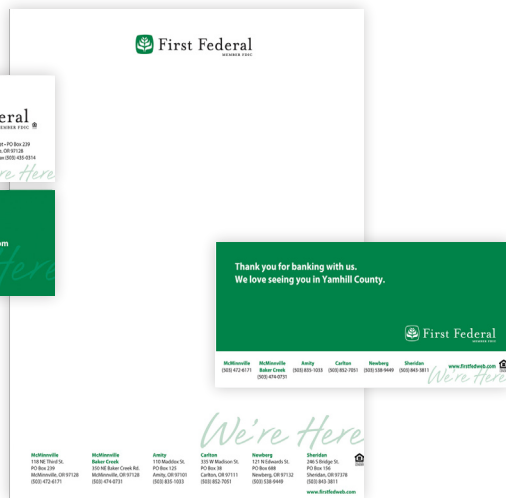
First Federal
MEMBER FDIC

ederal
MEMBER FDIC

ust • PO Box 239
le, OR 97128
ion (503) 435-0314

We're Here

om

Here

Thank you for banking with us.
We love seeing you in Yamhill County.

First Federal
MEMBER FDIC

McMinnville
(503) 472-6171

McMinnville Baker Creek
(503) 474-0731

Amity
(503) 835-1033

Carlton
(503) 852-7051

Newberg
(503) 538-9449

Sheridan
(503) 843-3811

www.firstfedweb.com

We're Here

We're Here

McMinnville
118 NE Third St.
PO Box 239
McMinnville, OR 97128
(503) 472-6171

McMinnville Baker Creek
350 NE Baker Creek Rd.
McMinnville, OR 97128
(503) 474-0731

Amity
110 Maddox St.
PO Box 125
Amity, OR 97101
(503) 835-1033

Carlton
335 W Madison St.
PO Box 38
Carlton, OR 97111
(503) 852-7051

Newberg
121 N Edwards St.
PO Box 689
Newberg, OR 97132
(503) 538-9449

Sheridan
246 S Bridge St.
PO Box 156
Sheridan, OR 97378
(503) 843-3811

www.firstfedweb.com